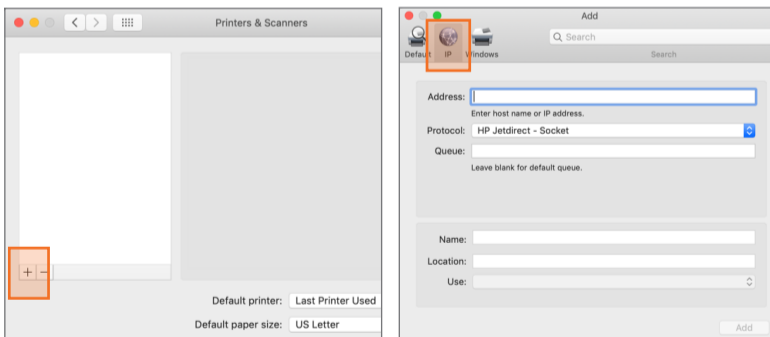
Printers & Scanners

+ −

Default printer: Last Printer Used

Default paper size: US Letter

Add

Default IP Windows

Search

Search

Address:

Enter host name or IP address.

Protocol: HP Jetdirect - Socket

Queue:

Leave blank for default queue.

Name:

Location:

Use:

Add